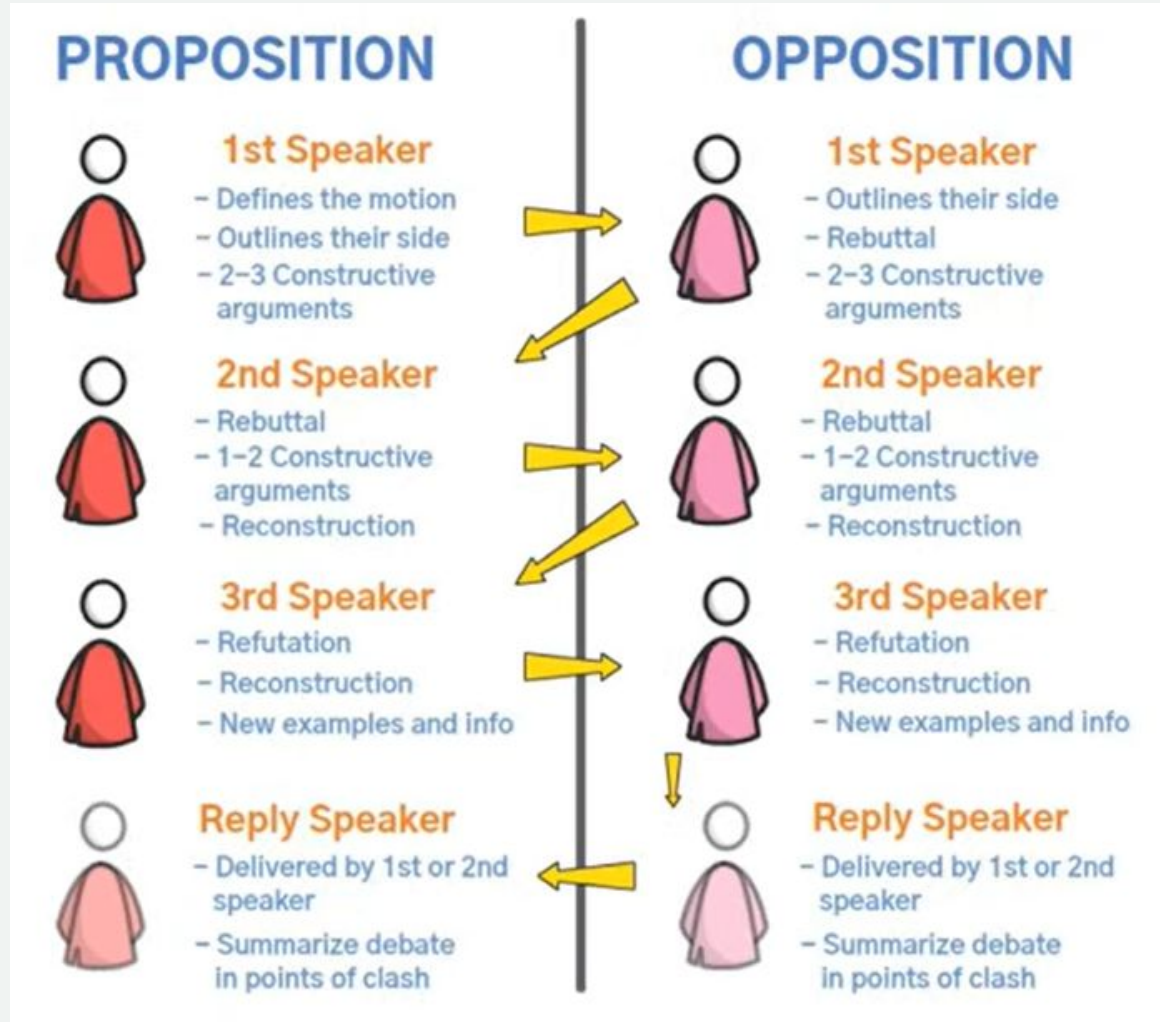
PROPOSITION

1st Speaker
- Defines the motion
- Outlines their side
- 2-3 Constructive arguments

2nd Speaker
- Rebuttal
- 1-2 Constructive arguments
- Reconstruction

3rd Speaker
- Refutation
- Reconstruction
- New examples and info

Reply Speaker
- Delivered by 1st or 2nd speaker
- Summarize debate in points of clash

OPPOSITION

1st Speaker
- Outlines their side
- Rebuttal
- 2-3 Constructive arguments

2nd Speaker
- Rebuttal
- 1-2 Constructive arguments
- Reconstruction

3rd Speaker
- Refutation
- Reconstruction
- New examples and info

Reply Speaker
- Delivered by 1st or 2nd speaker
- Summarize debate in points of clash